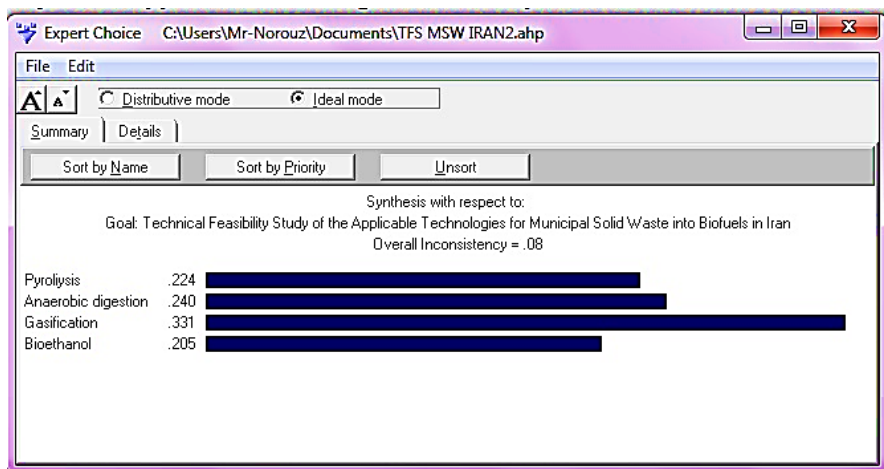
Expert Choice C:\Users\Mr-Norouz\Documents\TFS MSW IRAN2.ahp

File Edit

A A Distributive mode Ideal mode

Summary Details

Sort by Name Sort by Priority Unsort

Synthesis with respect to:
Goal: Technical Feasibility Study of the Applicable Technologies for Municipal Solid Waste into Biofuels in Iran
Overall Inconsistency = .08

Pyroliysis .224
Anaerobic digestion .240
Gasification .331
Bioethanol .205